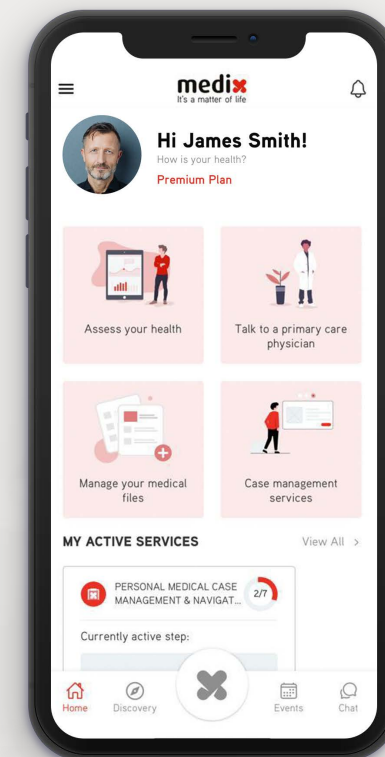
medix
It's a matter of life

Hi James Smith!
How is your health?
Premium Plan

Assess your health

Talk to a primary care physician

Manage your medical files

Case management services

MY ACTIVE SERVICES

View All >

PERSONAL MEDICAL CASE MANAGEMENT & NAVIGAT...

2/7

Currently active step:

Home
Discovery
Events
Chat